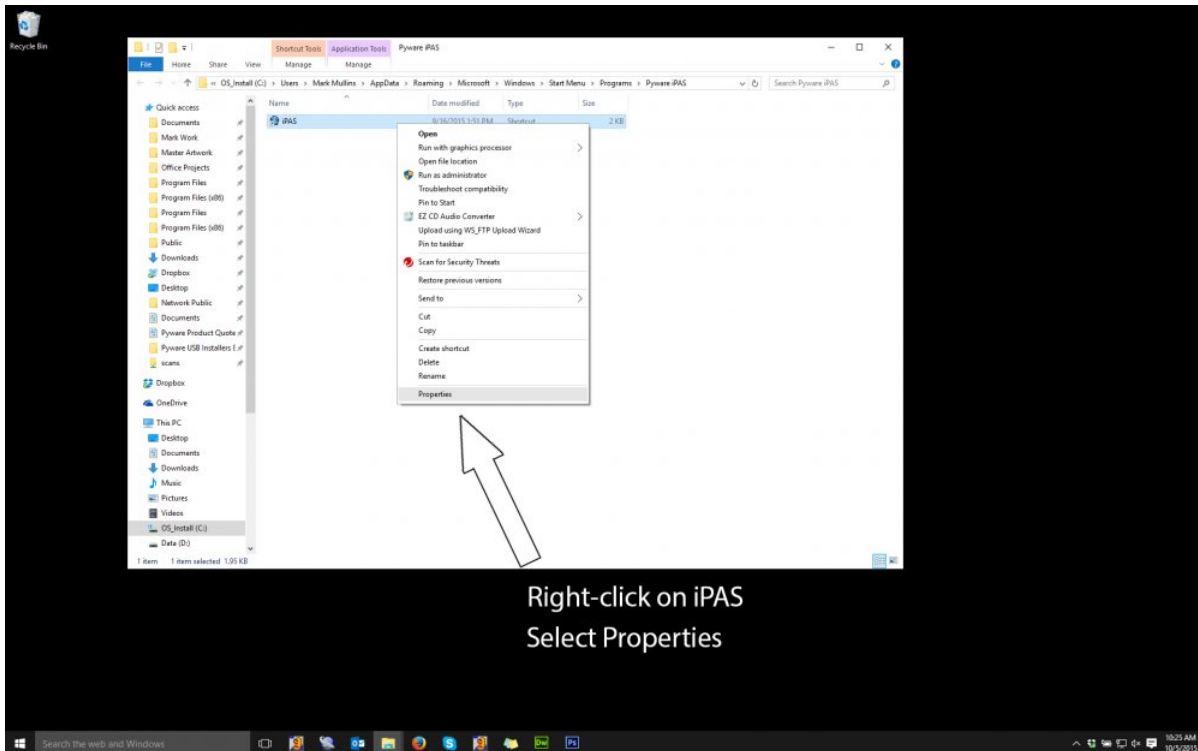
Recycle Bin

Shortcut Tools Application Tools Pyware iPAS
File Home Share View Manage Manage

« OS_Install (C:) › Users › Mark Mullins › AppData › Roaming › Microsoft › Windows › Start Menu › Programs › Pyware iPAS
Search Pyware iPAS

Quick access
Documents
Mark Work
Master Artwork
Office Projects
Program Files
Program Files (x86)
Program Files
Program Files (x86)
Public
Downloads
Dropbox
Desktop
Network Public
Documents
Pyware Product Quote
Pyware USB Installers (
scans
Dropbox
OneDrive
This PC
Desktop
Documents
Downloads
Music
Pictures
Videos
OS_Install (C:)
Data (D:)

| Name | Date modified | Type | Size |
|---|---|---|---|
| iPAS | 9/16/2015 1:51 PM | Shortcut | 2 KB |

Open
Run with graphics processor
Open file location
Run as administrator
Troubleshoot compatibility
Pin to Start
EZ CD Audio Converter
Upload using WS_FTP Upload Wizard
Pin to taskbar
Scan for Security Threats
Restore previous versions
Send to
Cut
Copy
Create shortcut
Delete
Rename
Properties

1 item 1 item selected 1.95 KB

Right-click on iPAS
Select Properties

Search the web and Windows
10:25 AM
10/5/2015